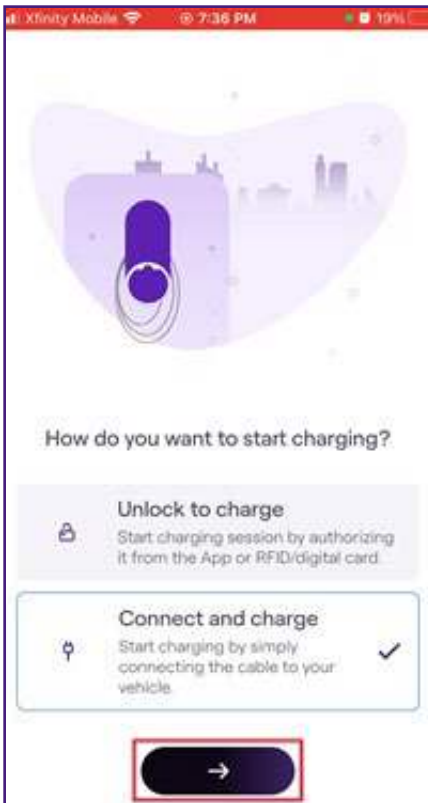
Xfinity Mobile 7:36 PM 19%

How do you want to start charging?

Unlock to charge
Start charging session by authorizing it from the App or RFID/digital card.

Connect and charge
Start charging by simply connecting the cable to your vehicle.

→